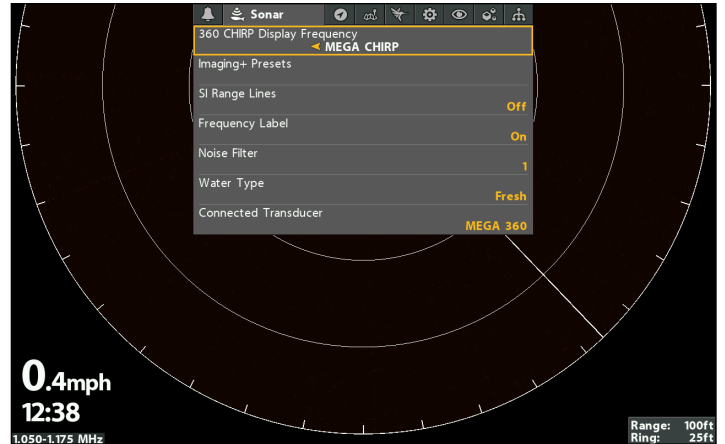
Sonar

360 CHIRP Display Frequency
◄ MEGA CHIRP

Imaging+ Presets

SI Range Lines
Off

Frequency Label
On

Noise Filter
1

Water Type
Fresh

Connected Transducer
MEGA 360

0.4mph
12:38
1.050-1.175 MHz

Range: 100ft
Ring: 25ft